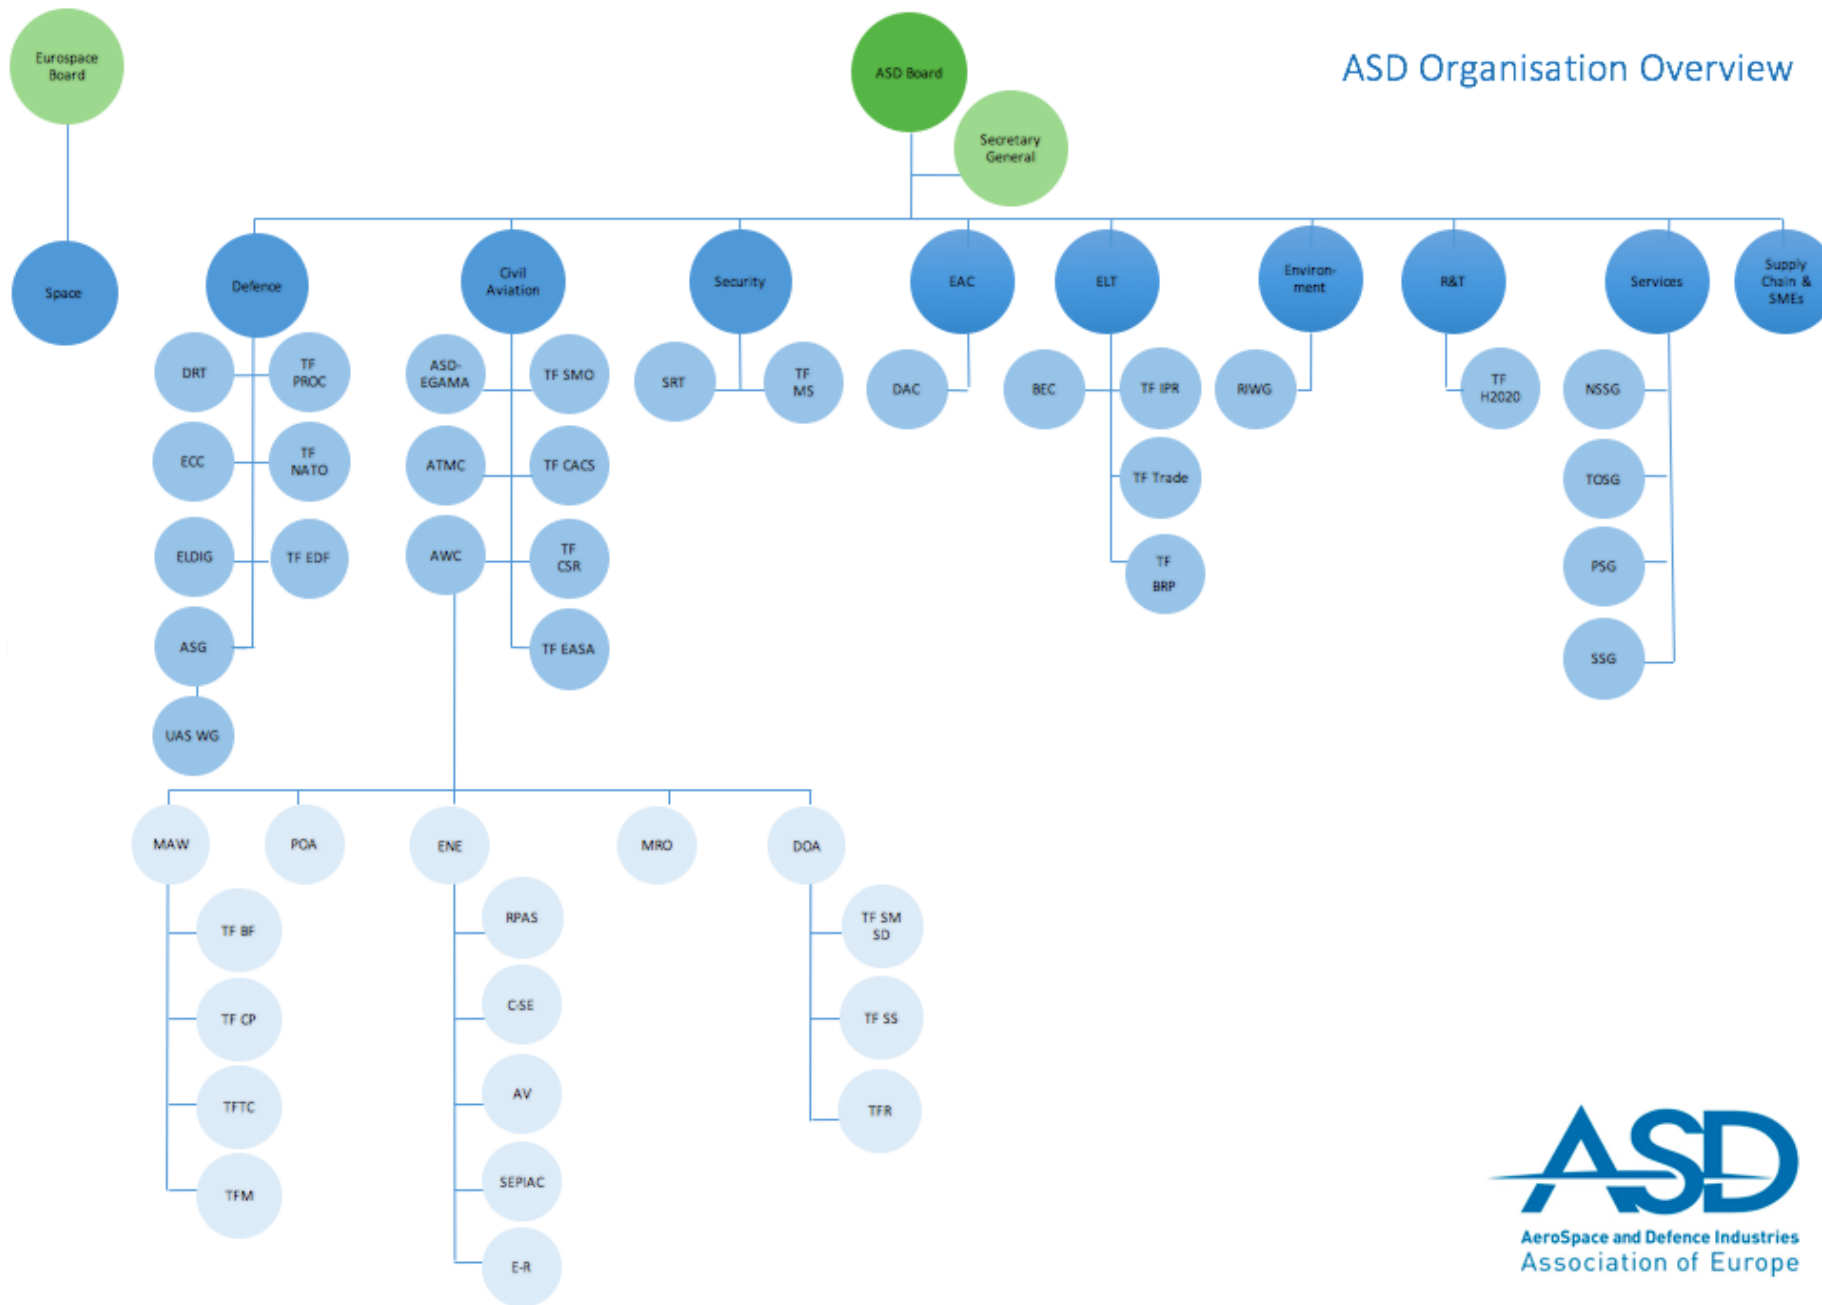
Eurospace Board

ASD Board

Secretary General

ASD Organisation Overview

Space

Defence

DRT

TF PROC

ECC

TF NATO

ELDIG

TF EDF

ASG

UAS WG

Civil Aviation

ASD-EGAMA

TF SMO

ATMC

TF CACS

AWC

TF CSR

TF EASA

MAW

TF BF

TF CP

TFTC

TFM

POA

ENE

RPAS

C-SE

AV

SEPIAC

E-R

MRO

DOA

TF SM SD

TF SS

TFR

Security

SRT

TF MS

EAC

DAC

ELT

BEC

TF IPR

TF Trade

TF BRP

Environ-ment

RIWG

R&T

TF H2020

Services

NSSG

TOSG

PSG

SSG

Supply Chain & SMEs

ASD

AeroSpace and Defence Industries Association of Europe